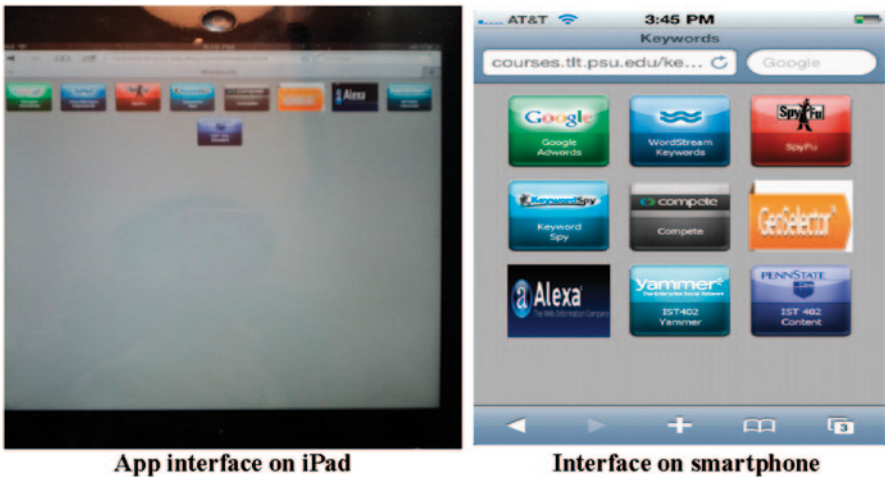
Alexa

AT&T 3:45 PM
Keywords
courses.tlt.psu.edu/ke...
Google

Google
Google Adwords

WordStream Keywords

SpyFu
SpyFu

KeywordSpy
Keyword Spy

compete
Compete

GenSelector

Alexa
The Web Information Company

Yammer
The Enterprise Social Network
IST402 Yammer

PENNSTATE
IST 402 Content

3

App interface on iPad

Interface on smartphone